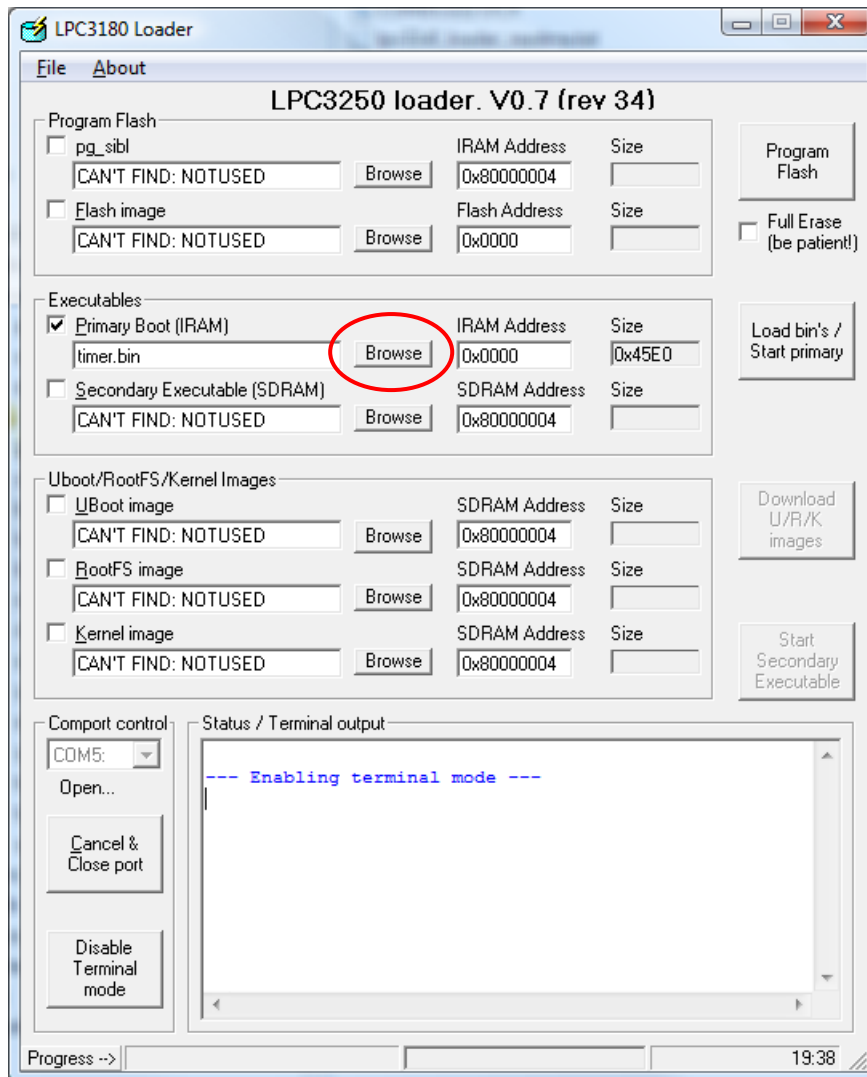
LPC3180 Loader

File About

LPC3250 loader. V0.7 (rev 34)

Program Flash
pg_sibl
CAN'T FIND: NOTUSED
Browse
IRAM Address
0x80000004
Size
Flash image
CAN'T FIND: NOTUSED
Browse
Flash Address
0x0000
Size

Program Flash
Full Erase (be patient!)

Executables
Primary Boot (IRAM)
timer.bin
Browse
IRAM Address
0x0000
Size
0x45E0
Secondary Executable (SDRAM)
CAN'T FIND: NOTUSED
Browse
SDRAM Address
0x80000004
Size

Load bin's / Start primary

Uboot/RootFS/Kernel Images
UBoot image
CAN'T FIND: NOTUSED
Browse
SDRAM Address
0x80000004
Size
RootFS image
CAN'T FIND: NOTUSED
Browse
SDRAM Address
0x80000004
Size
Kernel image
CAN'T FIND: NOTUSED
Browse
SDRAM Address
0x80000004
Size

Download U/R/K images

Start Secondary Executable

Comport control
COM5:
Open...
Cancel & Close port
Disable Terminal mode

Status / Terminal output
--- Enabling terminal mode ---

Progress -->
19:38